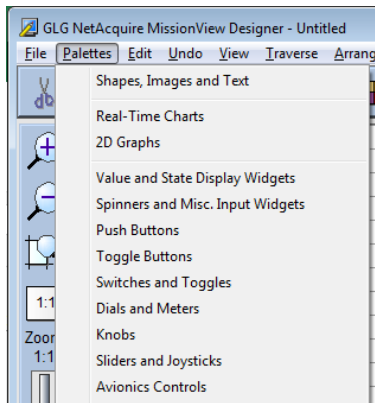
GLG NetAcquire MissionView Designer - Untitled

File Palettes Edit Undo View Traverse Arrang

Shapes, Images and Text

Real-Time Charts
2D Graphs

Value and State Display Widgets
Spinners and Misc. Input Widgets
Push Buttons
Toggle Buttons
Switches and Toggles
Dials and Meters
Knobs
Sliders and Joysticks
Avionics Controls

1:1
Zoom
1:1